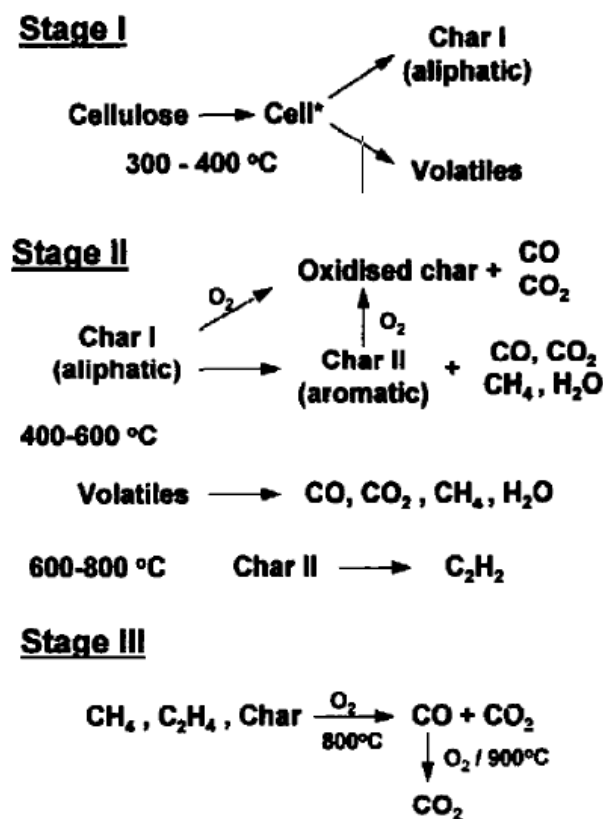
Stage I

Cellulose $\rightarrow$ Cell* $\rightarrow$ Char I (aliphatic)
Cell* $\rightarrow$ Volatiles
300 - 400 °C

Stage II

Char I (aliphatic) $\xrightarrow{O_2}$ Oxidised char + CO $CO_2$
Char I (aliphatic) $\rightarrow$ Char II (aromatic) + CO, $CO_2$ $CH_4$, $H_2O$
Char II $\xrightarrow{O_2}$ Oxidised char

400-600 °C

Volatiles $\rightarrow$ CO, $CO_2$, $CH_4$, $H_2O$

600-800 °C Char II $\rightarrow$ $C_2H_2$

Stage III

$CH_4$, $C_2H_4$, Char $\xrightarrow[800°C]{O_2}$ CO + $CO_2$ $\xrightarrow{O_2 / 900°C}$ $CO_2$